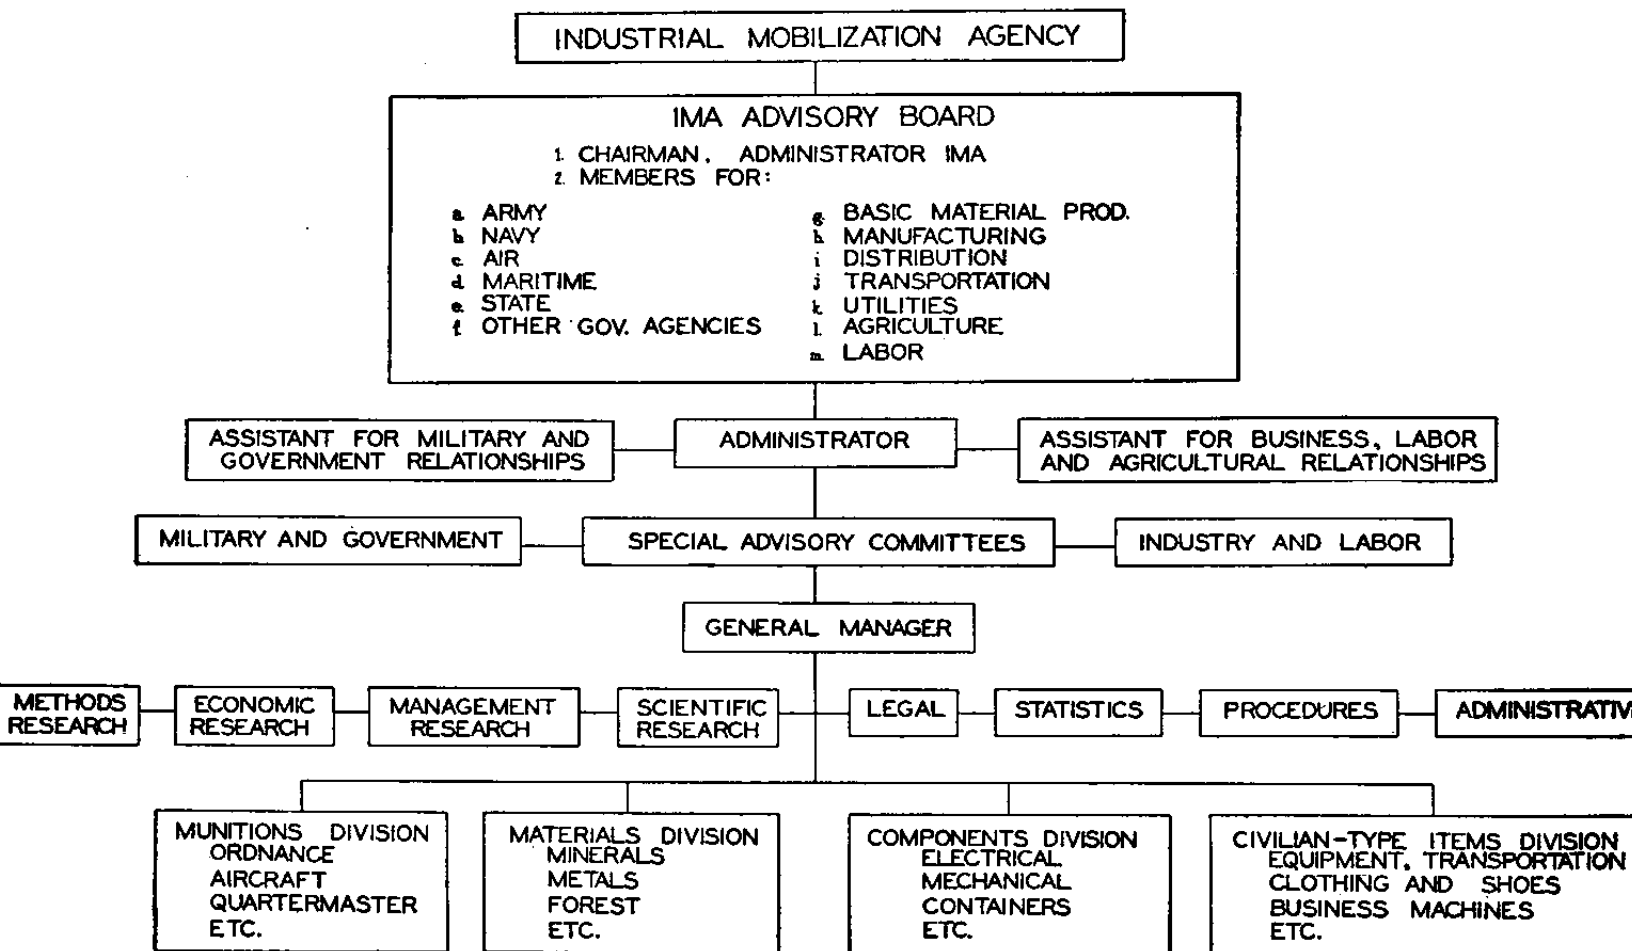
INDUSTRIAL MOBILIZATION AGENCY

IMA ADVISORY BOARD

1. CHAIRMAN, ADMINISTRATOR IMA
2. MEMBERS FOR:

a. ARMY
b. NAVY
c. AIR
d. MARITIME
e. STATE
f. OTHER GOV. AGENCIES

g. BASIC MATERIAL PROD.
h. MANUFACTURING
i. DISTRIBUTION
j. TRANSPORTATION
k. UTILITIES
l. AGRICULTURE
m. LABOR

ASSISTANT FOR MILITARY AND GOVERNMENT RELATIONSHIPS

ADMINISTRATOR

ASSISTANT FOR BUSINESS, LABOR AND AGRICULTURAL RELATIONSHIPS

MILITARY AND GOVERNMENT

SPECIAL ADVISORY COMMITTEES

INDUSTRY AND LABOR

GENERAL MANAGER

METHODS RESEARCH

ECONOMIC RESEARCH

MANAGEMENT RESEARCH

SCIENTIFIC RESEARCH

LEGAL

STATISTICS

PROCEDURES

ADMINISTRATIV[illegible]

MUNITIONS DIVISION
ORDNANCE
AIRCRAFT
QUARTERMASTER
ETC.

MATERIALS DIVISION
MINERALS
METALS
FOREST
ETC.

COMPONENTS DIVISION
ELECTRICAL
MECHANICAL
CONTAINERS
ETC.

CIVILIAN-TYPE ITEMS DIVISION
EQUIPMENT, TRANSPORTATION
CLOTHING AND SHOES
BUSINESS MACHINES
ETC.